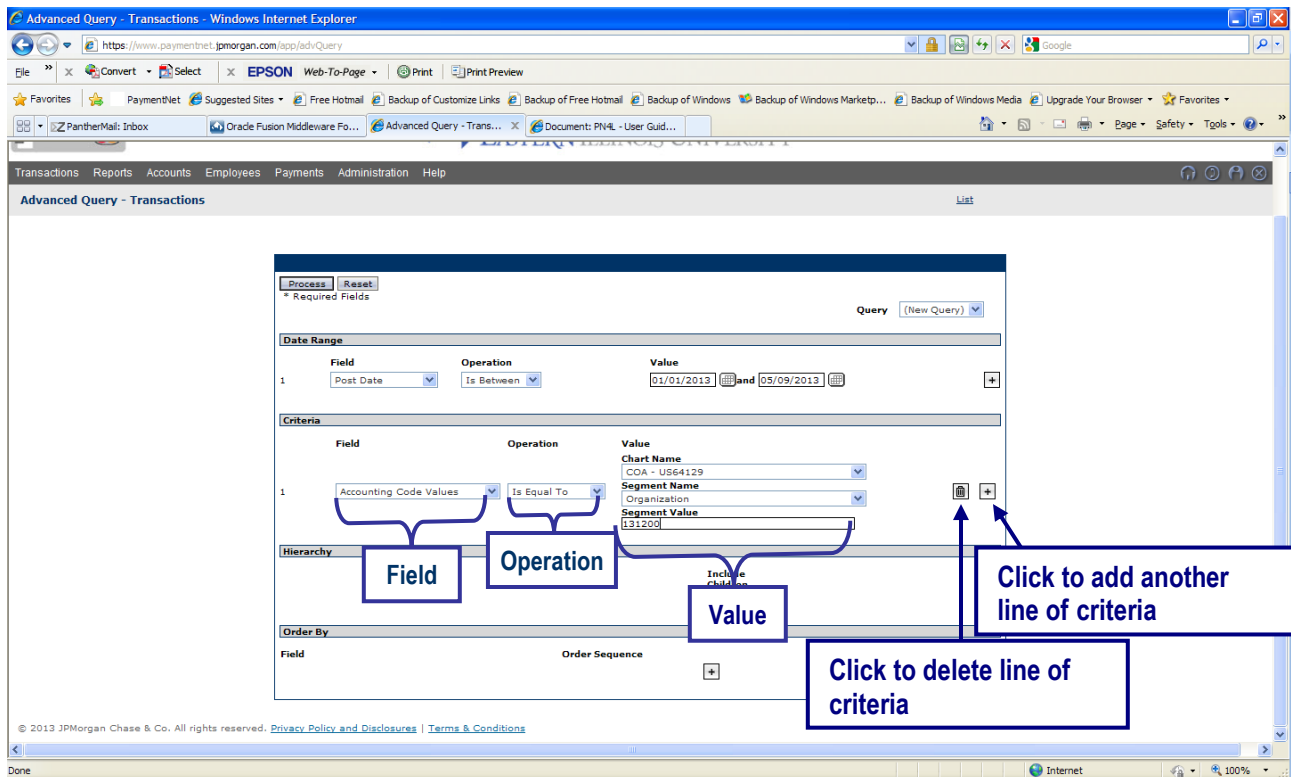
Advanced Query - Transactions - Windows Internet Explorer

https://www.paymentnet.jpmorgan.com/app/advQuery

Google

File » Convert Select EPSON Web-To-Page Print Print Preview

Favorites PaymentNet Suggested Sites Free Hotmail Backup of Customize Links Backup of Free Hotmail Backup of Windows Backup of Windows Marketp... Backup of Windows Media Upgrade Your Browser Favorites

ZPantherMail: Inbox | Oracle Fusion Middleware Fo... | Advanced Query - Trans... | Document: PN4L - User Guid...

Page Safety Tools

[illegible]

Transactions Reports Accounts Employees Payments Administration Help

Advanced Query - Transactions

List

Process Reset
* Required Fields

Query (New Query)

Date Range

Field Operation Value
1 Post Date Is Between 01/01/2013 and 05/09/2013

Criteria

Field Operation Value
Chart Name
COA - US64129
Segment Name
1 Accounting Code Values Is Equal To Organization
Segment Value
131200

Hierarchy

Include Children

Order By

Field Order Sequence

Field

Operation

Value

Click to add another line of criteria

Click to delete line of criteria

© 2013 JPMorgan Chase & Co. All rights reserved. Privacy Policy and Disclosures | Terms & Conditions

Done Internet 100%